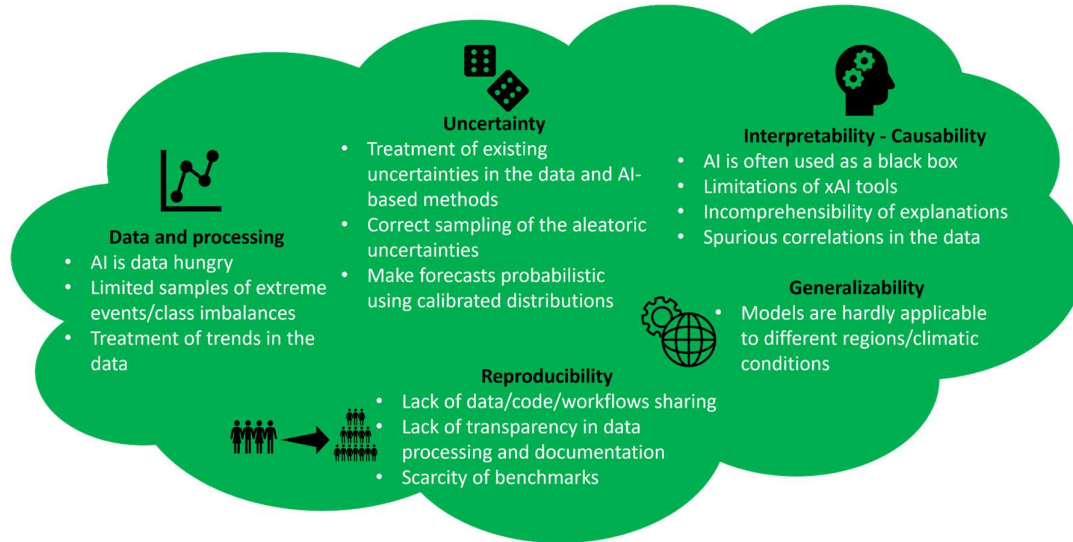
Data and processing
- AI is data hungry
- Limited samples of extreme events/class imbalances
- Treatment of trends in the data

Uncertainty
- Treatment of existing uncertainties in the data and AI-based methods
- Correct sampling of the aleatoric uncertainties
- Make forecasts probabilistic using calibrated distributions

Interpretability - Causability
- AI is often used as a black box
- Limitations of xAI tools
- Incomprehensibility of explanations
- Spurious correlations in the data

Generalizability
- Models are hardly applicable to different regions/climatic conditions

Reproducibility
- Lack of data/code/workflows sharing
- Lack of transparency in data processing and documentation
- Scarcity of benchmarks